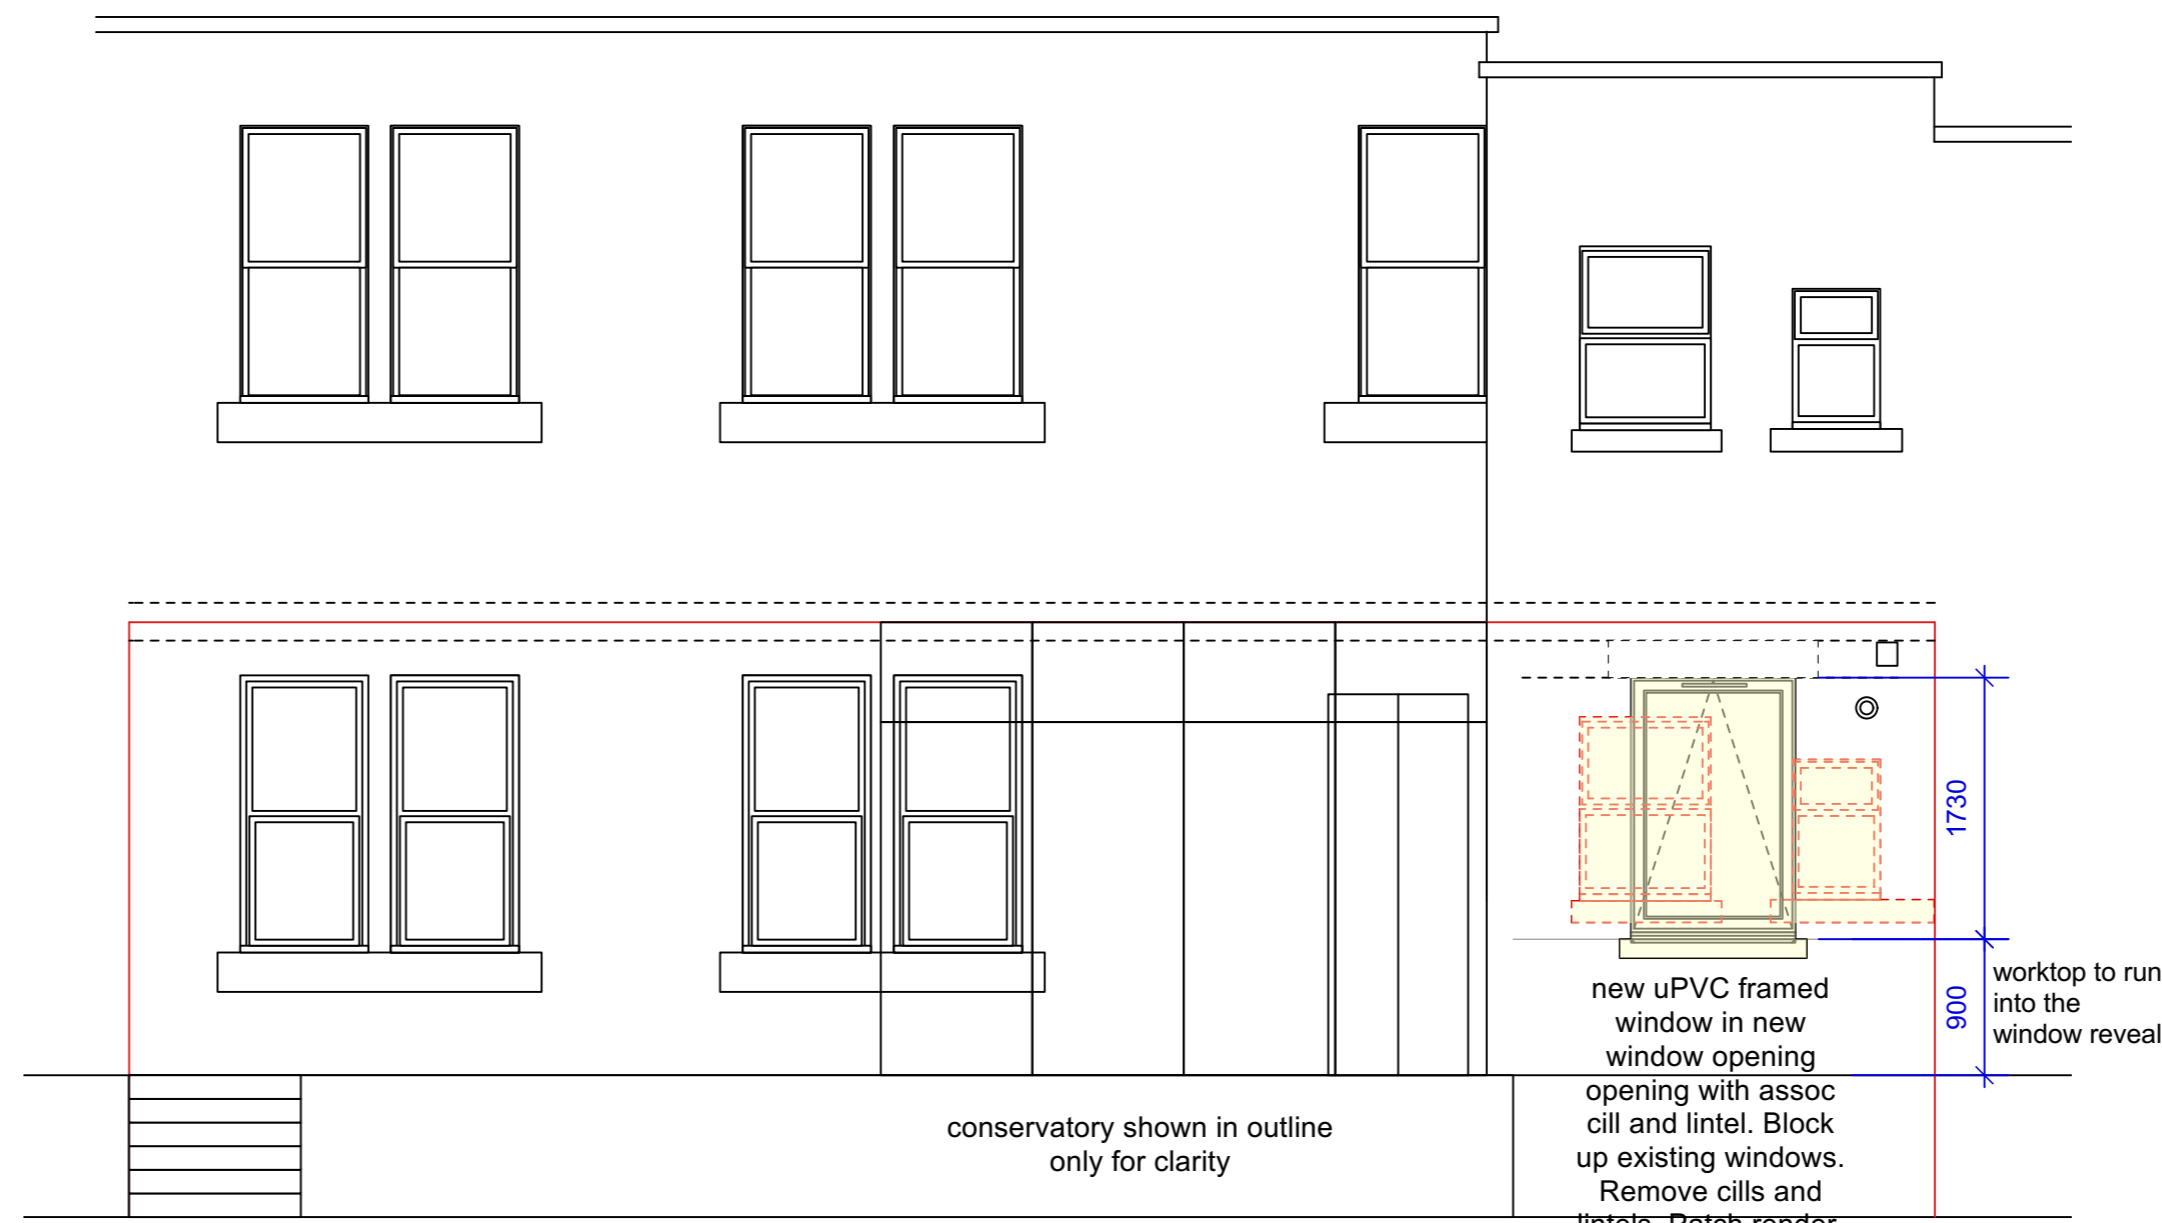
1730

900

worktop to run into the window reveal

new uPVC framed window in new window opening opening with assoc cill and lintel. Block up existing windows. Remove cills and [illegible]

conservatory shown in outline only for clarity